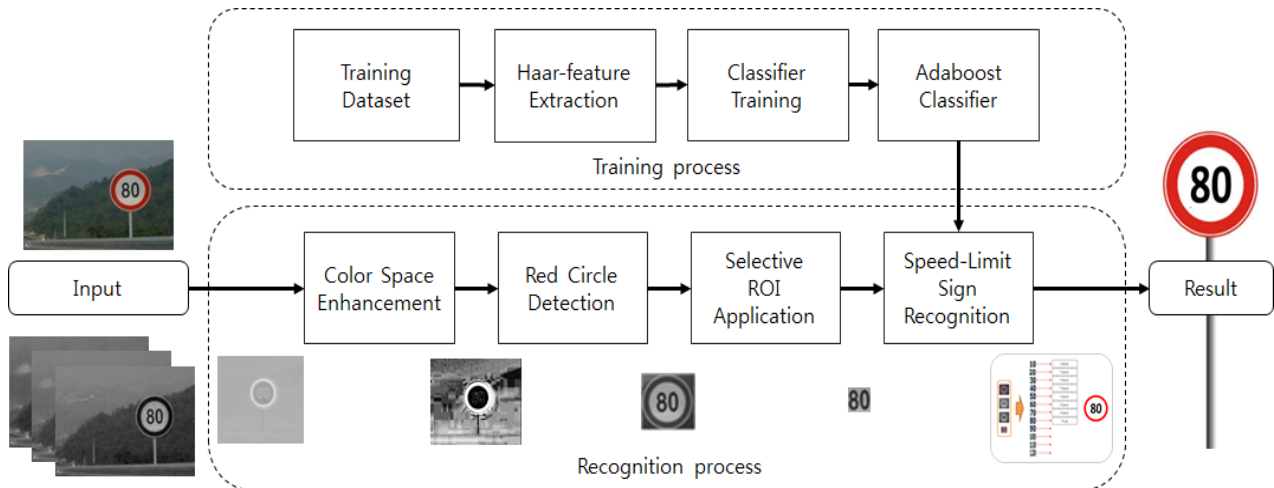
Training Dataset

Haar-feature Extraction

Classifier Training

Adaboost Classifier

Training process

80

Input

Color Space Enhancement

Red Circle Detection

Selective ROI Application

Speed-Limit Sign Recognition

Result

80

80

80

80

80

Recognition process

80